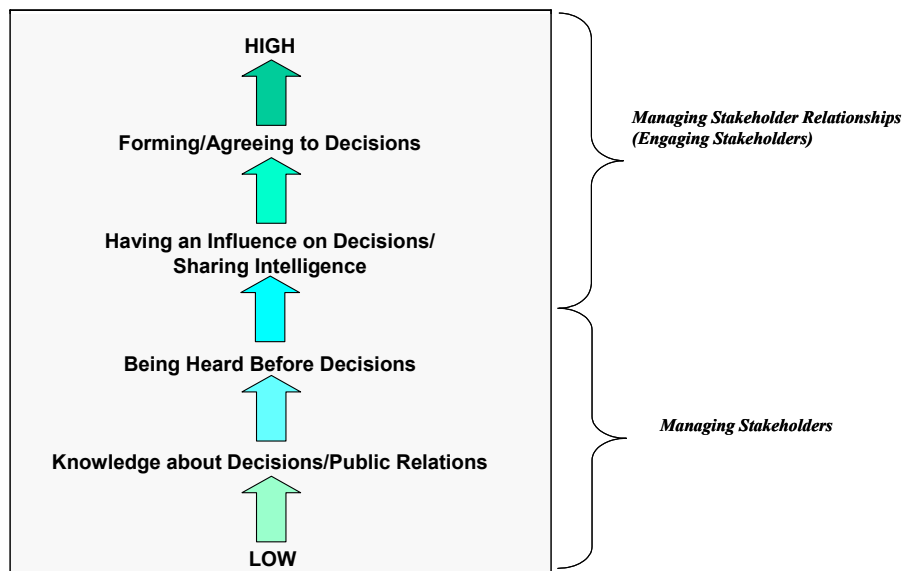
HIGH

Forming/Agreeing to Decisions

Having an Influence on Decisions/ Sharing Intelligence

Being Heard Before Decisions

Knowledge about Decisions/Public Relations

LOW

*Managing Stakeholder Relationships (Engaging Stakeholders)*

*Managing Stakeholders*